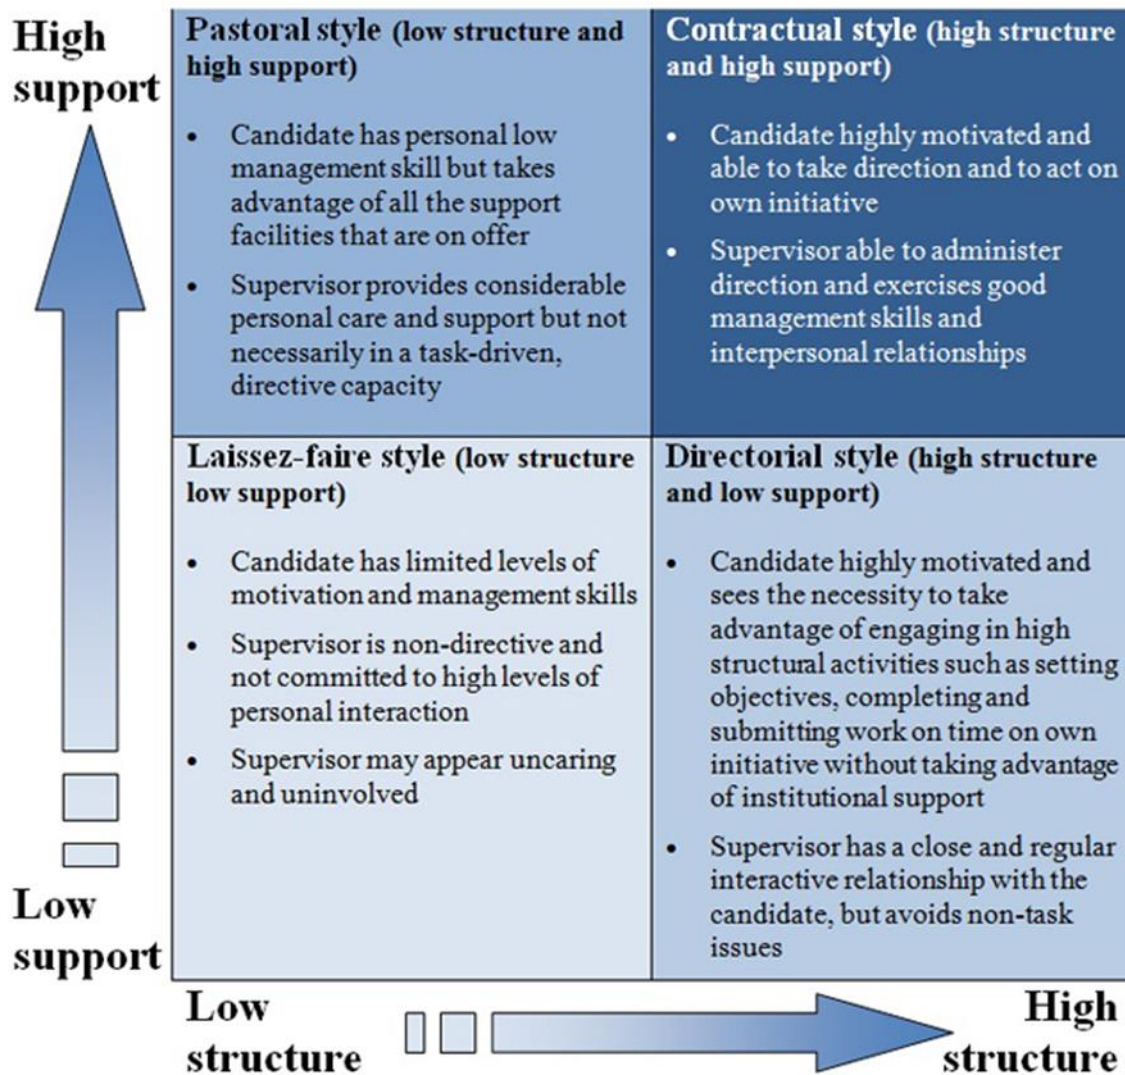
High support

Pastoral style (low structure and high support)

- Candidate has personal low management skill but takes advantage of all the support facilities that are on offer
- Supervisor provides considerable personal care and support but not necessarily in a task-driven, directive capacity

Contractual style (high structure and high support)

- Candidate highly motivated and able to take direction and to act on own initiative
- Supervisor able to administer direction and exercises good management skills and interpersonal relationships

Laissez-faire style (low structure low support)

- Candidate has limited levels of motivation and management skills
- Supervisor is non-directive and not committed to high levels of personal interaction
- Supervisor may appear uncaring and uninvolved

Directorial style (high structure and low support)

- Candidate highly motivated and sees the necessity to take advantage of engaging in high structural activities such as setting objectives, completing and submitting work on time on own initiative without taking advantage of institutional support
- Supervisor has a close and regular interactive relationship with the candidate, but avoids non-task issues

Low support

Low structure

High structure